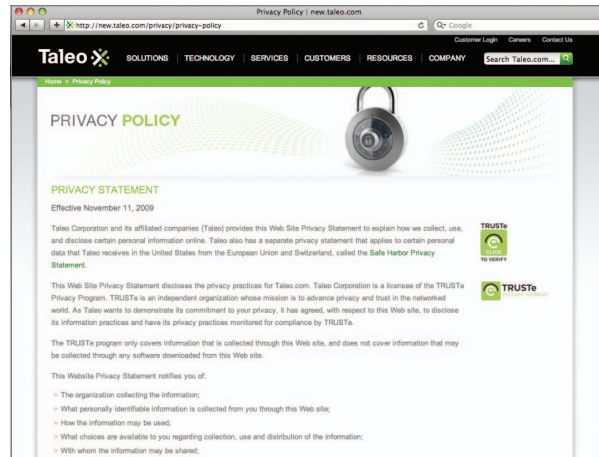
Privacy Policy | new.taleo.com

http://new.taleo.com/privacy/privacy-policy

Q+ Google

Customer Login Careers Contact Us

Taleo

SOLUTIONS | TECHNOLOGY | SERVICES | CUSTOMERS | RESOURCES | COMPANY

Search Taleo.com...

Home > Privacy Policy

PRIVACY POLICY

PRIVACY STATEMENT

Effective November 11, 2009

Taleo Corporation and its affiliated companies (Taleo) provides this Web Site Privacy Statement to explain how we collect, use, and disclose certain personal information online. Taleo also has a separate privacy statement that applies to certain personal data that Taleo receives in the United States from the European Union and Switzerland, called the Safe Harbor Privacy Statement.

This Web Site Privacy Statement discloses the privacy practices for Taleo.com. Taleo Corporation is a licensee of the TRUSTe Privacy Program. TRUSTe is an independent organization whose mission is to advance privacy and trust in the networked world. As Taleo wants to demonstrate its commitment to your privacy, it has agreed, with respect to this Web site, to disclose its information practices and have its privacy practices monitored for compliance by TRUSTe.

The TRUSTe program only covers information that is collected through this Web site, and does not cover information that may be collected through any software downloaded from this Web site.

This Website Privacy Statement notifies you of:

> The organization collecting the information;
> What personally identifiable information is collected from you through this Web site;
> How the information may be used;
> What choices are available to you regarding collection, use and distribution of the information;
> With whom the information may be shared;

TRUSTe
CLICK TO VERIFY

TRUSTe
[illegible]